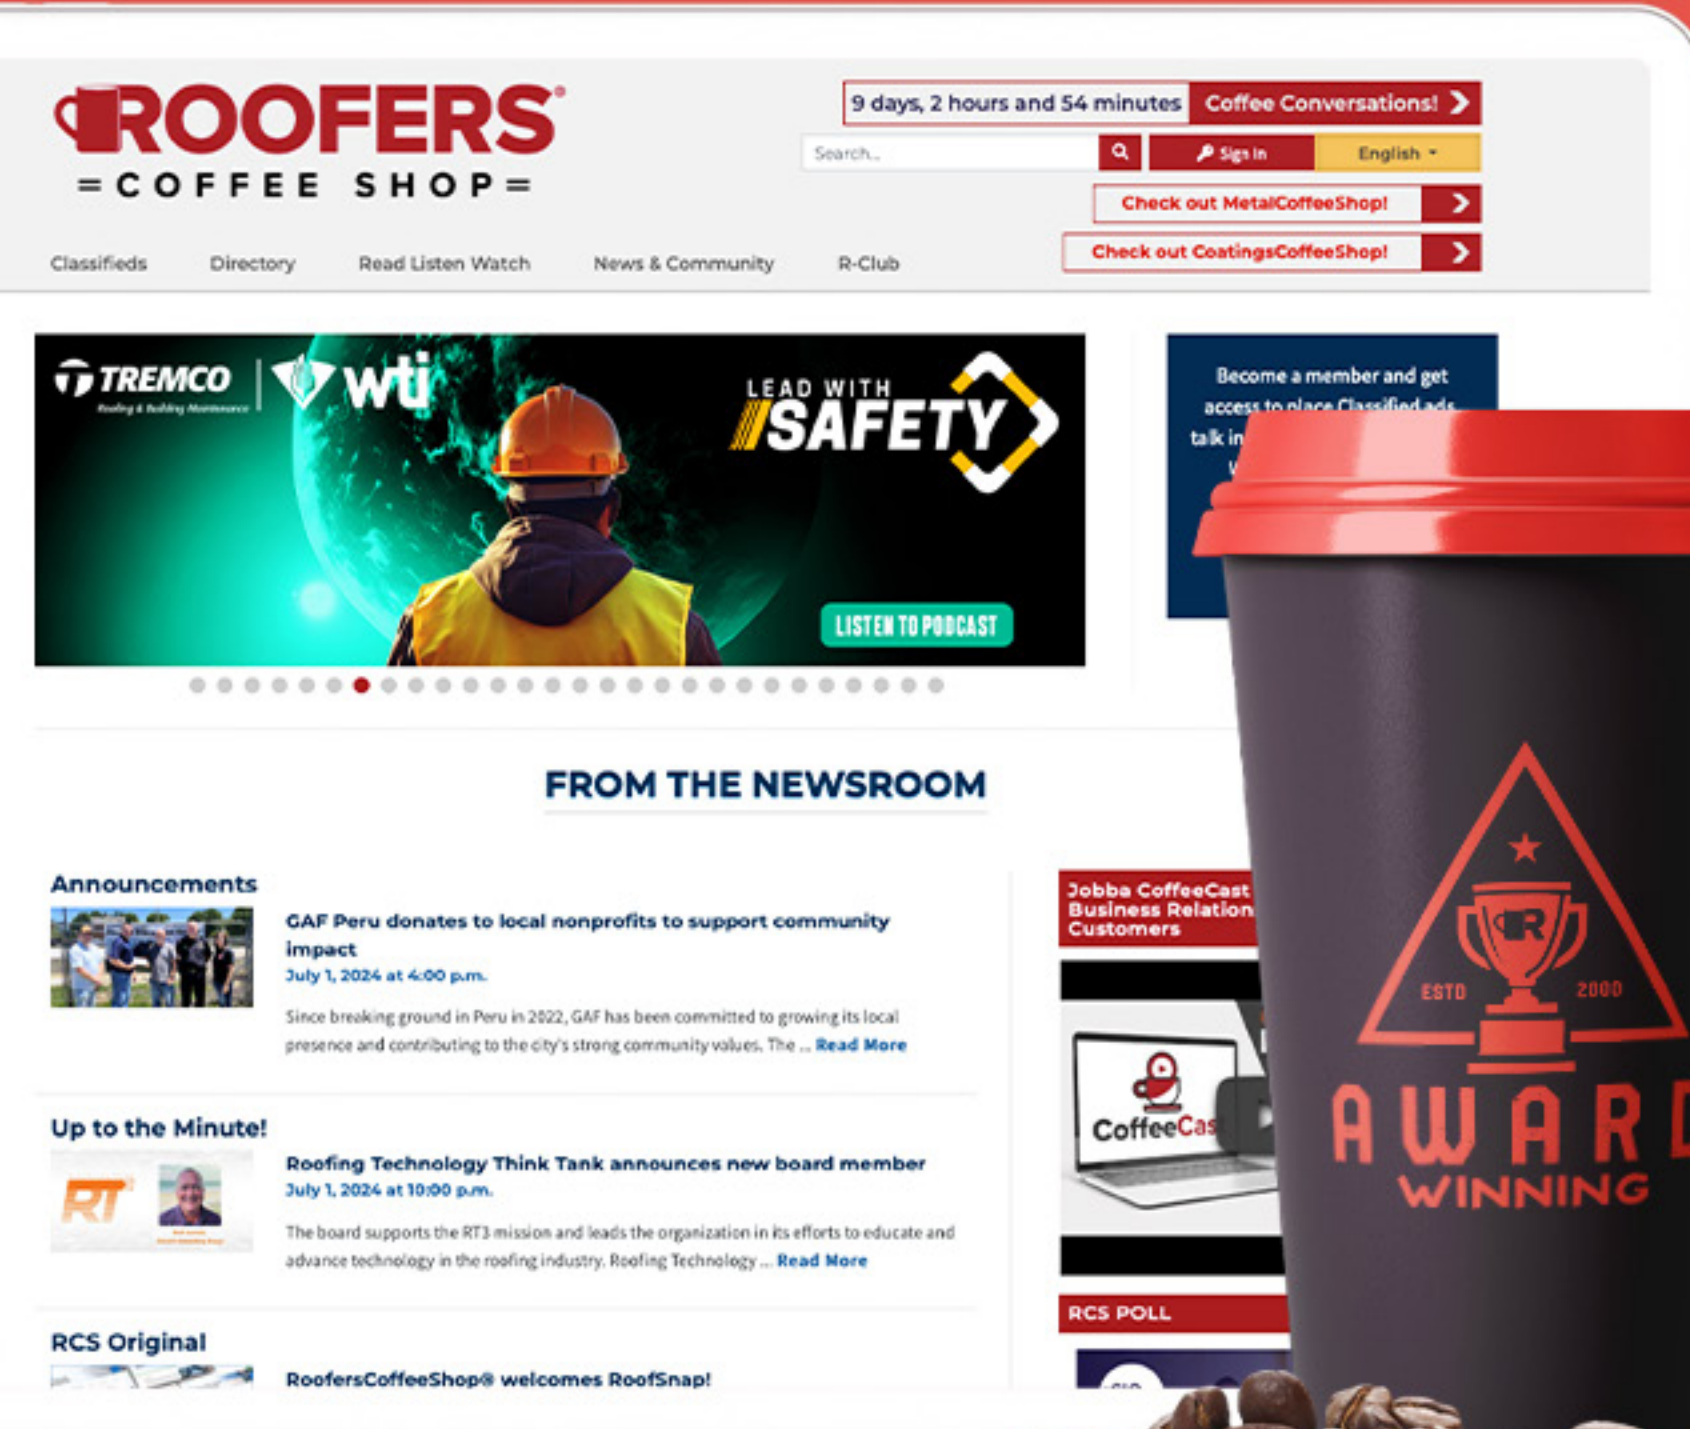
ROOFERS®
=COFFEE SHOP=

9 days, 2 hours and 54 minutes | Coffee Conversations!

Search...
Sign In
English

Check out MetalCoffeeShop!
Check out CoatingsCoffeeShop!

Classifieds Directory Read Listen Watch News & Community R-Club

TREMCO Roofing & Building Maintenance | wti

LEAD WITH SAFETY

LISTEN TO PODCAST

Become a member and get access to place Classified ads, talk in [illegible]

FROM THE NEWSROOM

Announcements

GAF Peru donates to local nonprofits to support community impact
July 1, 2024 at 4:00 p.m.
Since breaking ground in Peru in 2022, GAF has been committed to growing its local presence and contributing to the city's strong community values. The ... Read More

Up to the Minute!

RT

Roofing Technology Think Tank announces new board member
July 1, 2024 at 10:00 p.m.
The board supports the RT3 mission and leads the organization in its efforts to educate and advance technology in the roofing industry. Roofing Technology ... Read More

RCS Original

RoofersCoffeeShop® welcomes RoofSnap!

Jobba CoffeeCast Business Relation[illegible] Customers

CoffeeCas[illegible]

RCS POLL

ESTD 2000
R
AWARD
WINNING